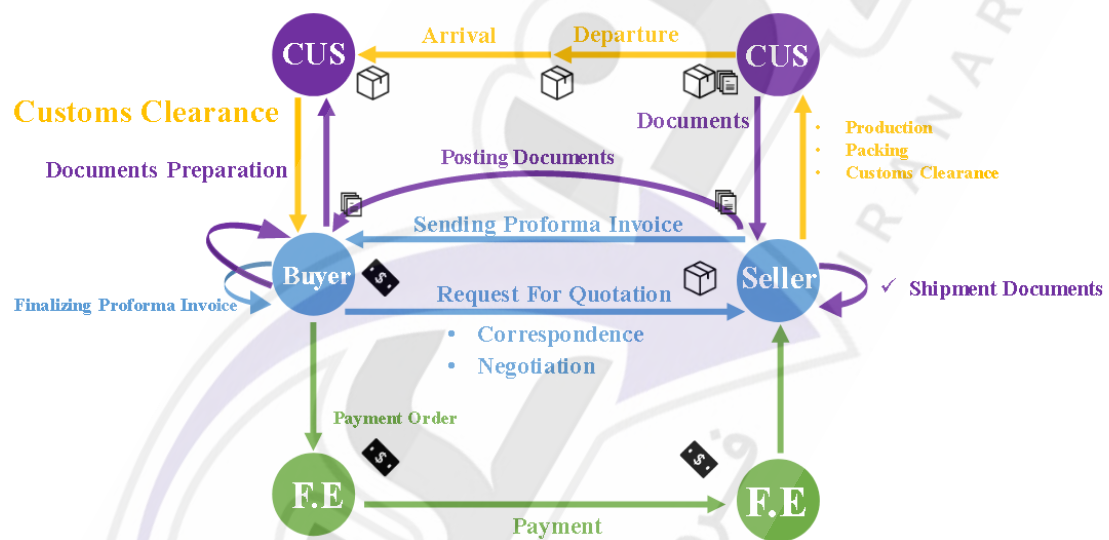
CUS

Arrival

Departure

CUS

Customs Clearance

Documents

• Production
• Packing
• Customs Clearance

Documents Preparation

Posting Documents

Sending Proforma Invoice

Buyer

Seller

✓ Shipment Documents

Finalizing Proforma Invoice

Request For Quotation

• Correspondence
• Negotiation

Payment Order

F.E

Payment

F.E